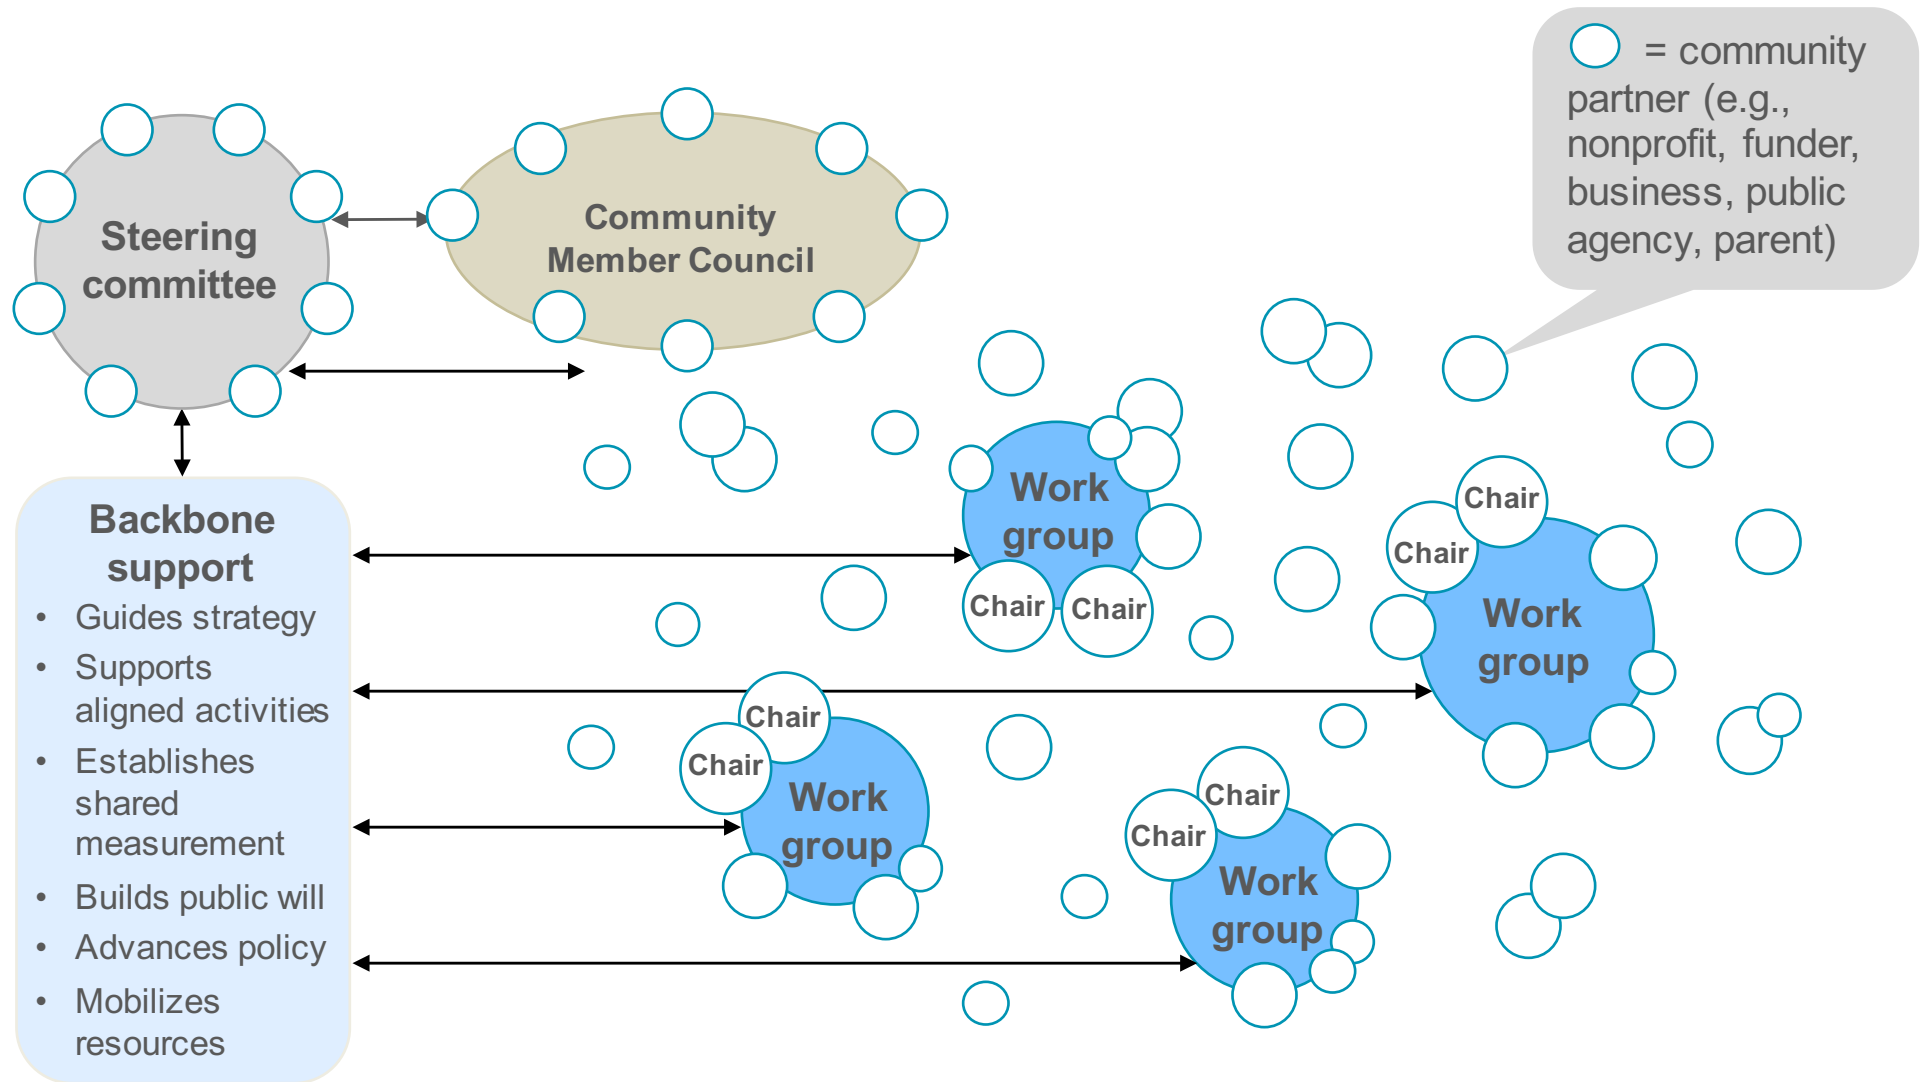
= community partner (e.g., nonprofit, funder, business, public agency, parent)

Steering committee

Community Member Council

Backbone support
- Guides strategy
- Supports aligned activities
- Establishes shared measurement
- Builds public will
- Advances policy
- Mobilizes resources

Work group
Chair
Chair

Chair
Chair
Work group

Chair
Chair
Work group

Chair
Chair
Work group